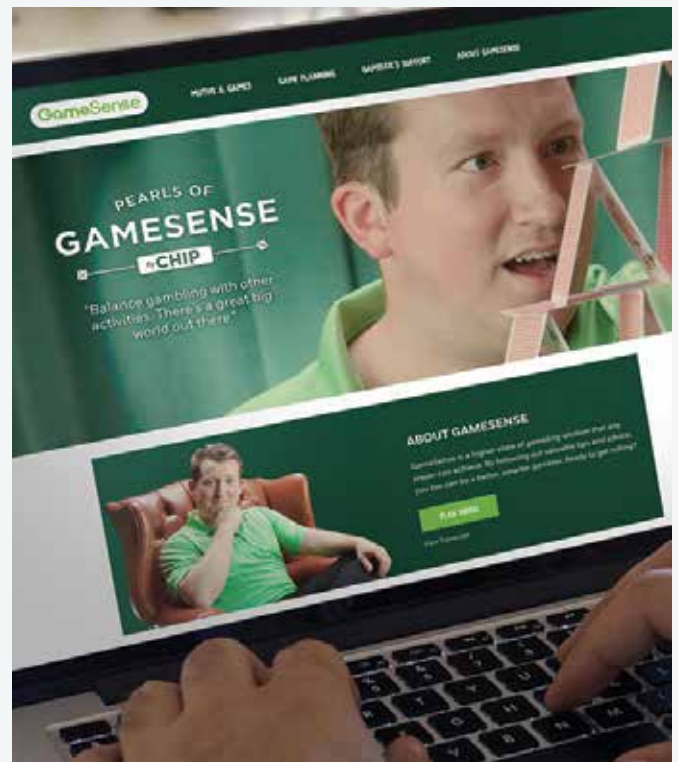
GameSense

MYTHS & GAMES

GAME PLANNING

GAMBLER'S SUPPORT

ABOUT GAMESENSE

PEARLS OF

GAMESENSE

by CHIP

"Balance gambling with other activities. There's a great big world out there."

ABOUT GAMESENSE

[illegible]

PLAY VIDEO

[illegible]